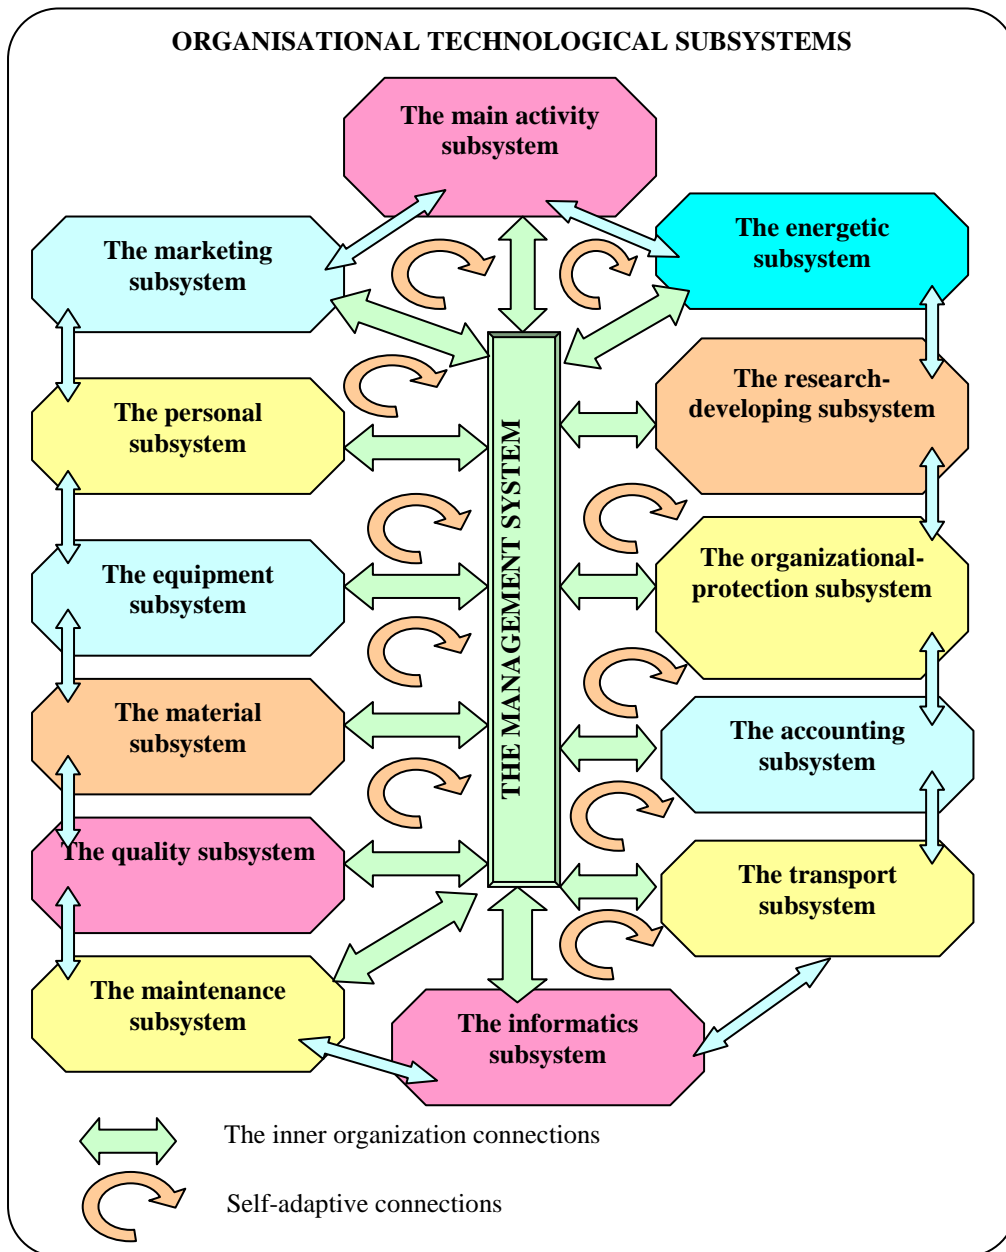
ORGANISATIONAL TECHNOLOGICAL SUBSYSTEMS

The main activity subsystem

The marketing subsystem

The energetic subsystem

THE MANAGEMENT SYSTEM

The personal subsystem

The research-developing subsystem

The equipment subsystem

The organizational-protection subsystem

The material subsystem

The accounting subsystem

The quality subsystem

The transport subsystem

The maintenance subsystem

The informatics subsystem

The inner organization connections

Self-adaptive connections